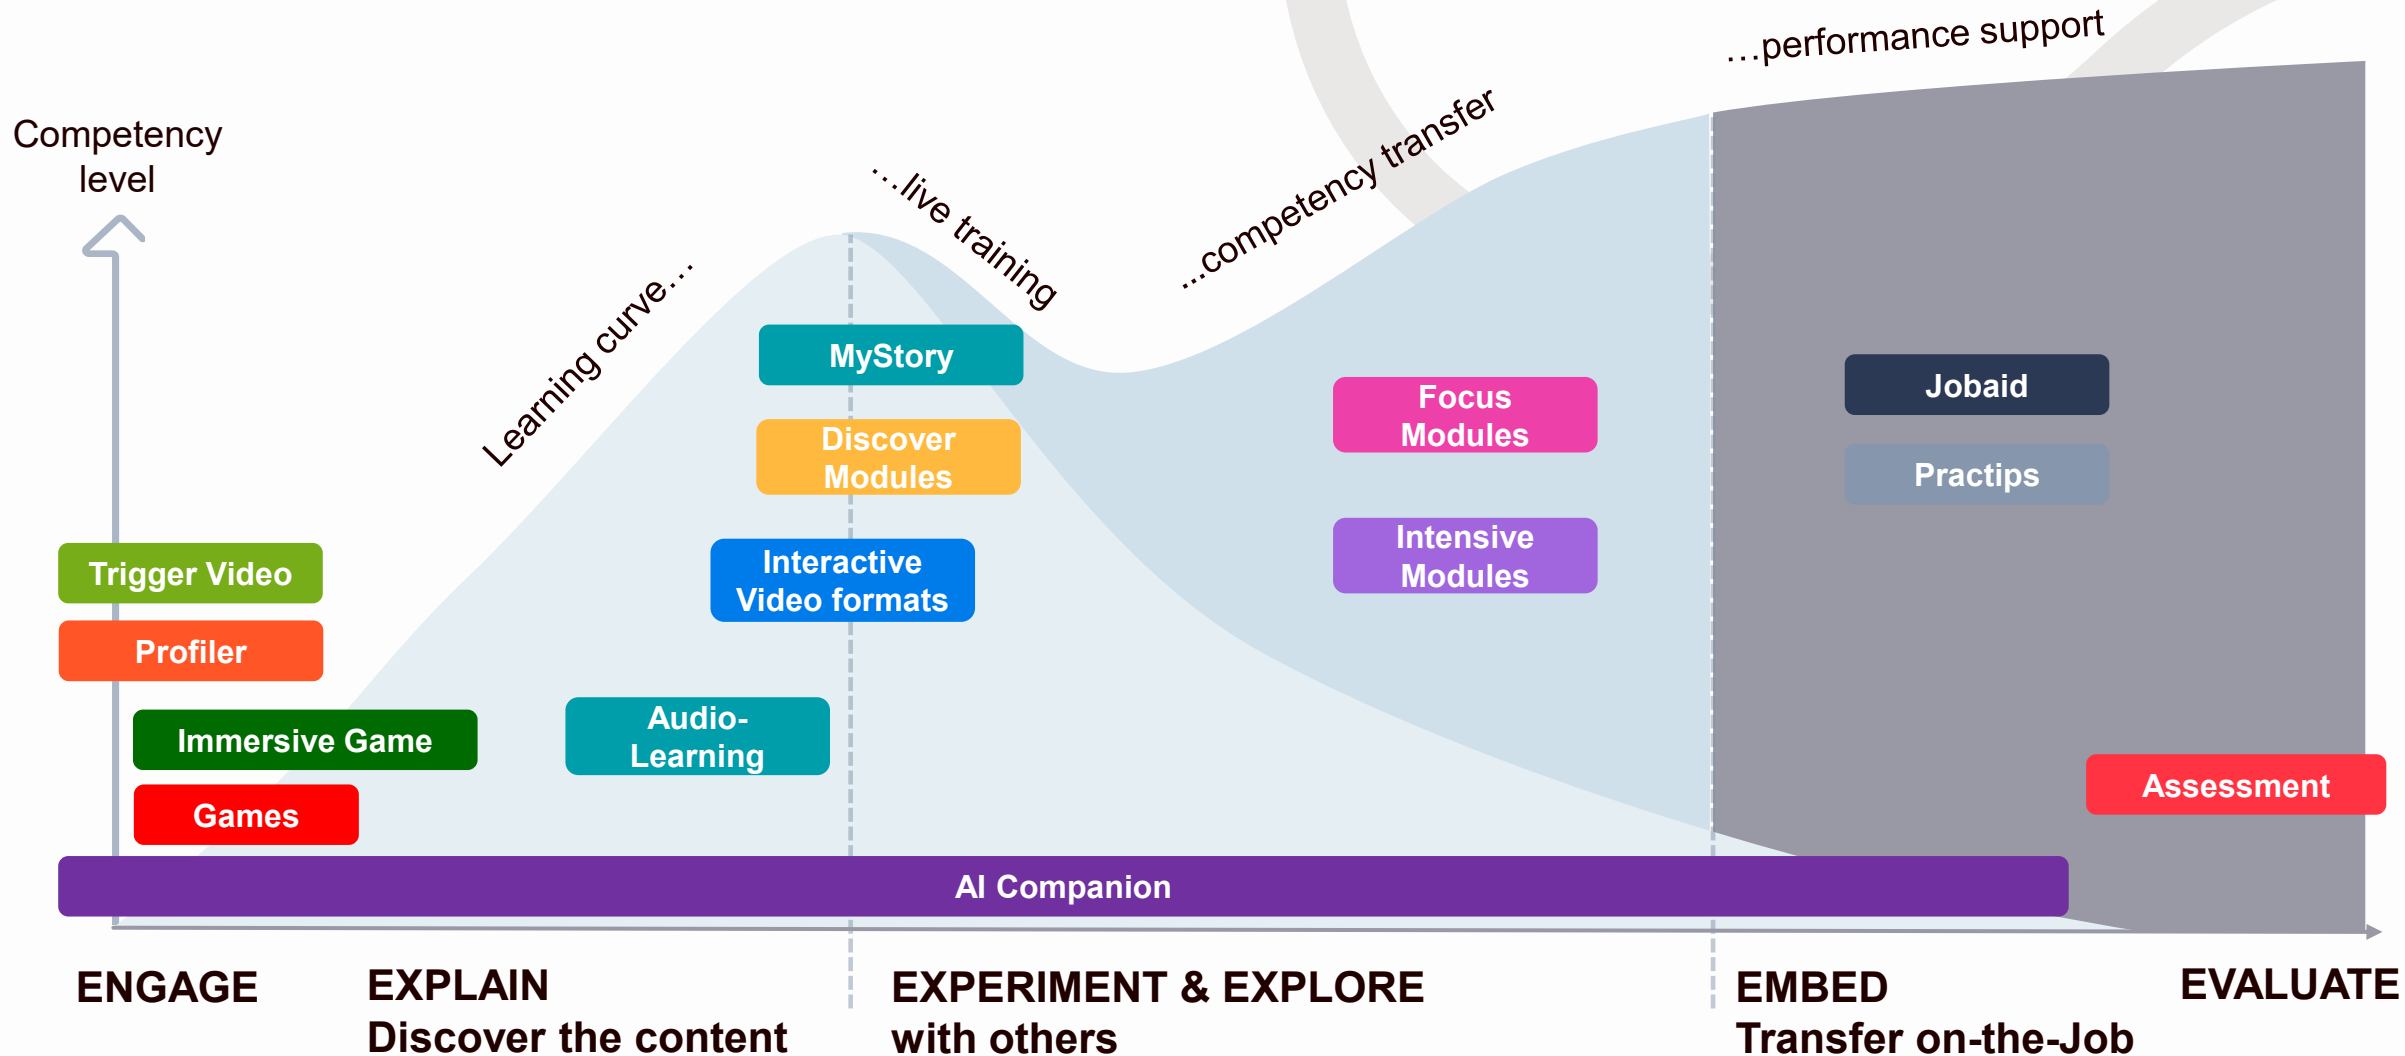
Competency level

Learning curve…

…live training

…competency transfer

…performance support

MyStory

Discover Modules

Interactive Video formats

Audio-Learning

Trigger Video

Profiler

Immersive Game

Games

Focus Modules

Intensive Modules

Jobaid

Practips

Assessment

AI Companion

ENGAGE

EXPLAIN
Discover the content

EXPERIMENT & EXPLORE
with others

EMBED
Transfer on-the-Job

EVALUATE